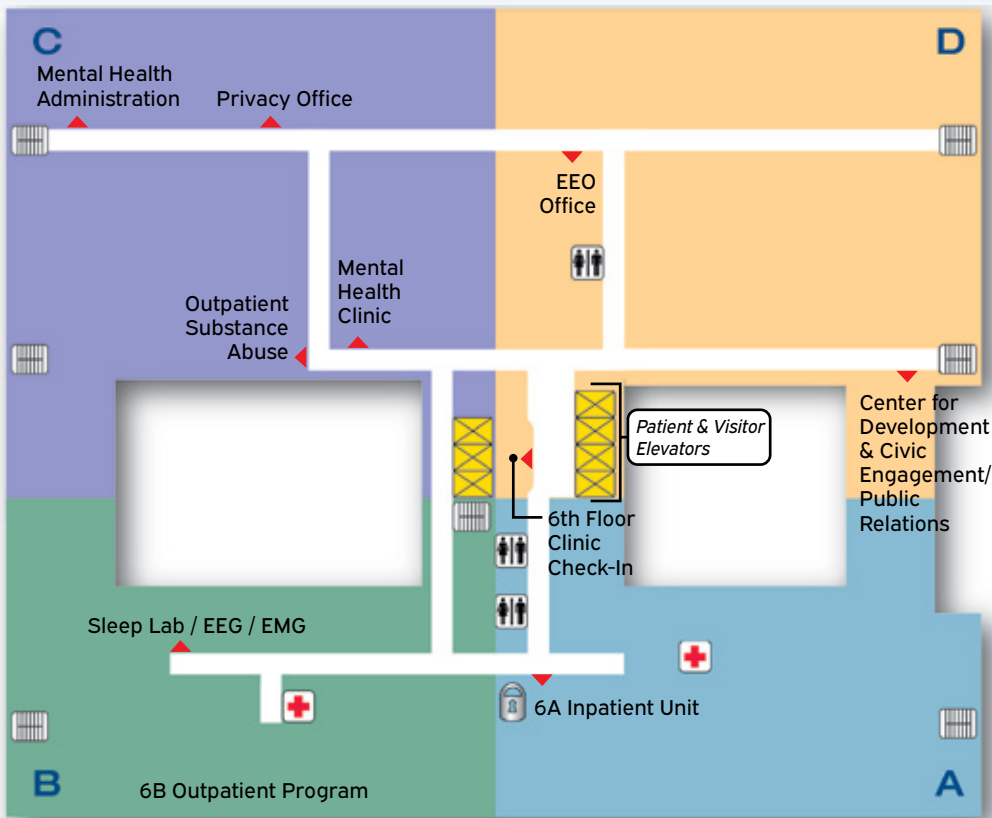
C

D

Mental Health Administration

Privacy Office

EEO Office

Mental Health Clinic

Outpatient Substance Abuse

Patient & Visitor Elevators

Center for Development & Civic Engagement/ Public Relations

6th Floor Clinic Check-In

Sleep Lab / EEG / EMG

6A Inpatient Unit

B

6B Outpatient Program

A